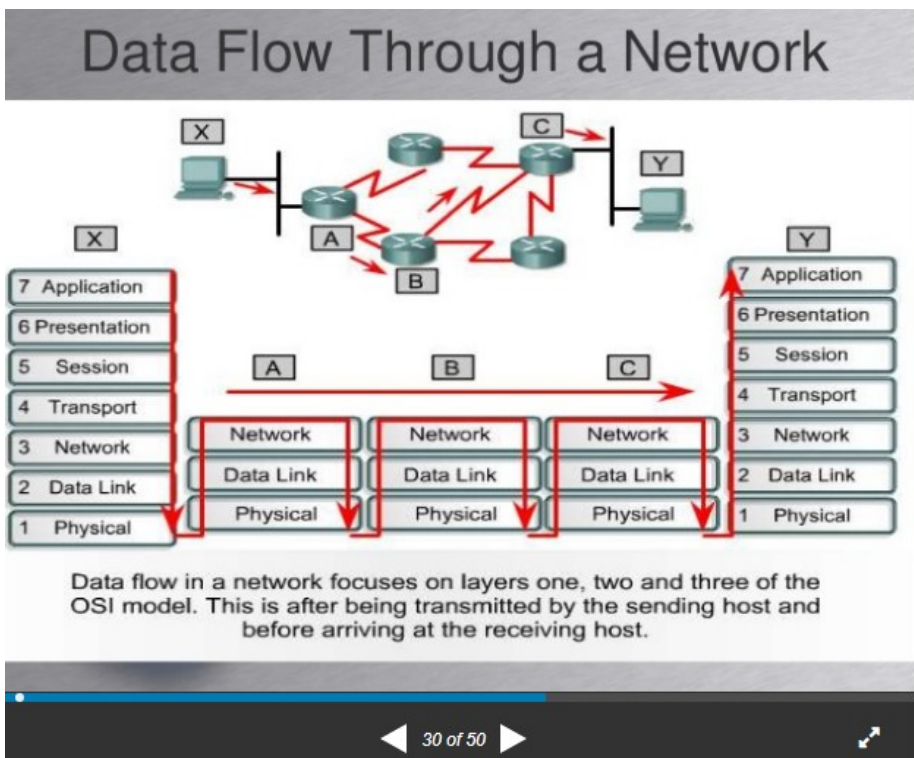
Data Flow Through a Network

X

C

Y

A

B

X

Y

7 Application
6 Presentation
5 Session
4 Transport
3 Network
2 Data Link
1 Physical

A

B

C

Network
Data Link
Physical

Network
Data Link
Physical

Network
Data Link
Physical

7 Application
6 Presentation
5 Session
4 Transport
3 Network
2 Data Link
1 Physical

Data flow in a network focuses on layers one, two and three of the OSI model. This is after being transmitted by the sending host and before arriving at the receiving host.

30 of 50